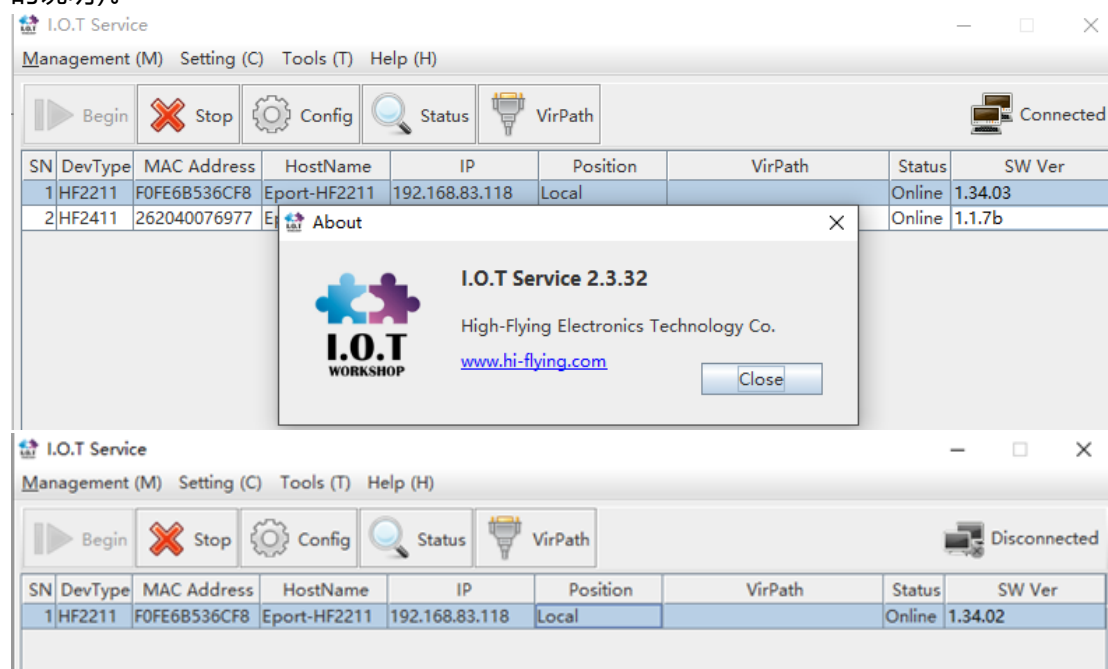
I.O.T Service

Management (M) Setting (C) Tools (T) Help (H)

Begin Stop Config Status VirPath Connected

| SN | DevType | MAC Address | HostName | IP | Position | VirPath | Status | SW Ver |
|---|---|---|---|---|---|---|---|---|
| 1 | HF2211 | F0FE6B536CF8 | Eport-HF2211 | 192.168.83.118 | Local | | Online | 1.34.03 |
| 2 | HF2411 | 262040076977 | E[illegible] | | | | Online | 1.1.7b |

About

I.O.T WORKSHOP

I.O.T Service 2.3.32

High-Flying Electronics Technology Co.

www.hi-flying.com

Close

I.O.T Service

Management (M) Setting (C) Tools (T) Help (H)

Begin Stop Config Status VirPath Disconnected

| SN | DevType | MAC Address | HostName | IP | Position | VirPath | Status | SW Ver |
|---|---|---|---|---|---|---|---|---|
| 1 | HF2211 | F0FE6B536CF8 | Eport-HF2211 | 192.168.83.118 | Local | | Online | 1.34.02 |